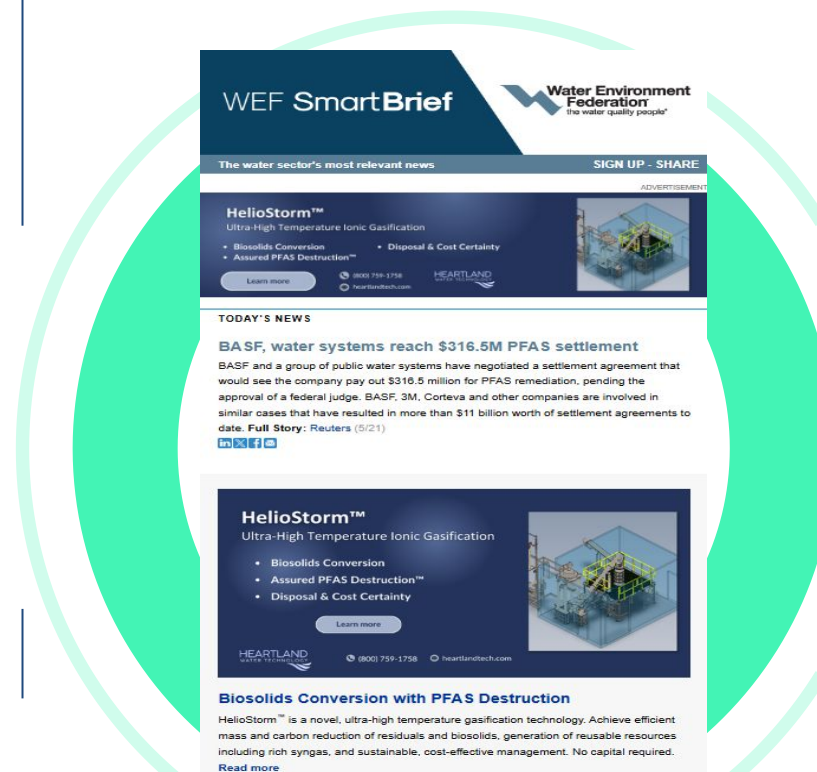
WEF SmartBrief

Water Environment Federation
the water quality people

The water sector's most relevant news

SIGN UP - SHARE

ADVERTISEMENT

HelioStorm™
Ultra-High Temperature Ionic Gasification
• Biosolids Conversion
• Assured PFAS Destruction™
• Disposal & Cost Certainty
Learn more
(800) 759-1758
heartlandtech.com
HEARTLAND WATER TECHNOLOGY

TODAY'S NEWS

BASF, water systems reach $316.5M PFAS settlement

BASF and a group of public water systems have negotiated a settlement agreement that would see the company pay out $316.5 million for PFAS remediation, pending the approval of a federal judge. BASF, 3M, Corteva and other companies are involved in similar cases that have resulted in more than $11 billion worth of settlement agreements to date. Full Story: Reuters (5/21)

HelioStorm™
Ultra-High Temperature Ionic Gasification
• Biosolids Conversion
• Assured PFAS Destruction™
• Disposal & Cost Certainty
Learn more
HEARTLAND WATER TECHNOLOGY
(800) 759-1758
heartlandtech.com

Biosolids Conversion with PFAS Destruction

HelioStorm™ is a novel, ultra-high temperature gasification technology. Achieve efficient mass and carbon reduction of residuals and biosolids, generation of reusable resources including rich syngas, and sustainable, cost-effective management. No capital required.
Read more